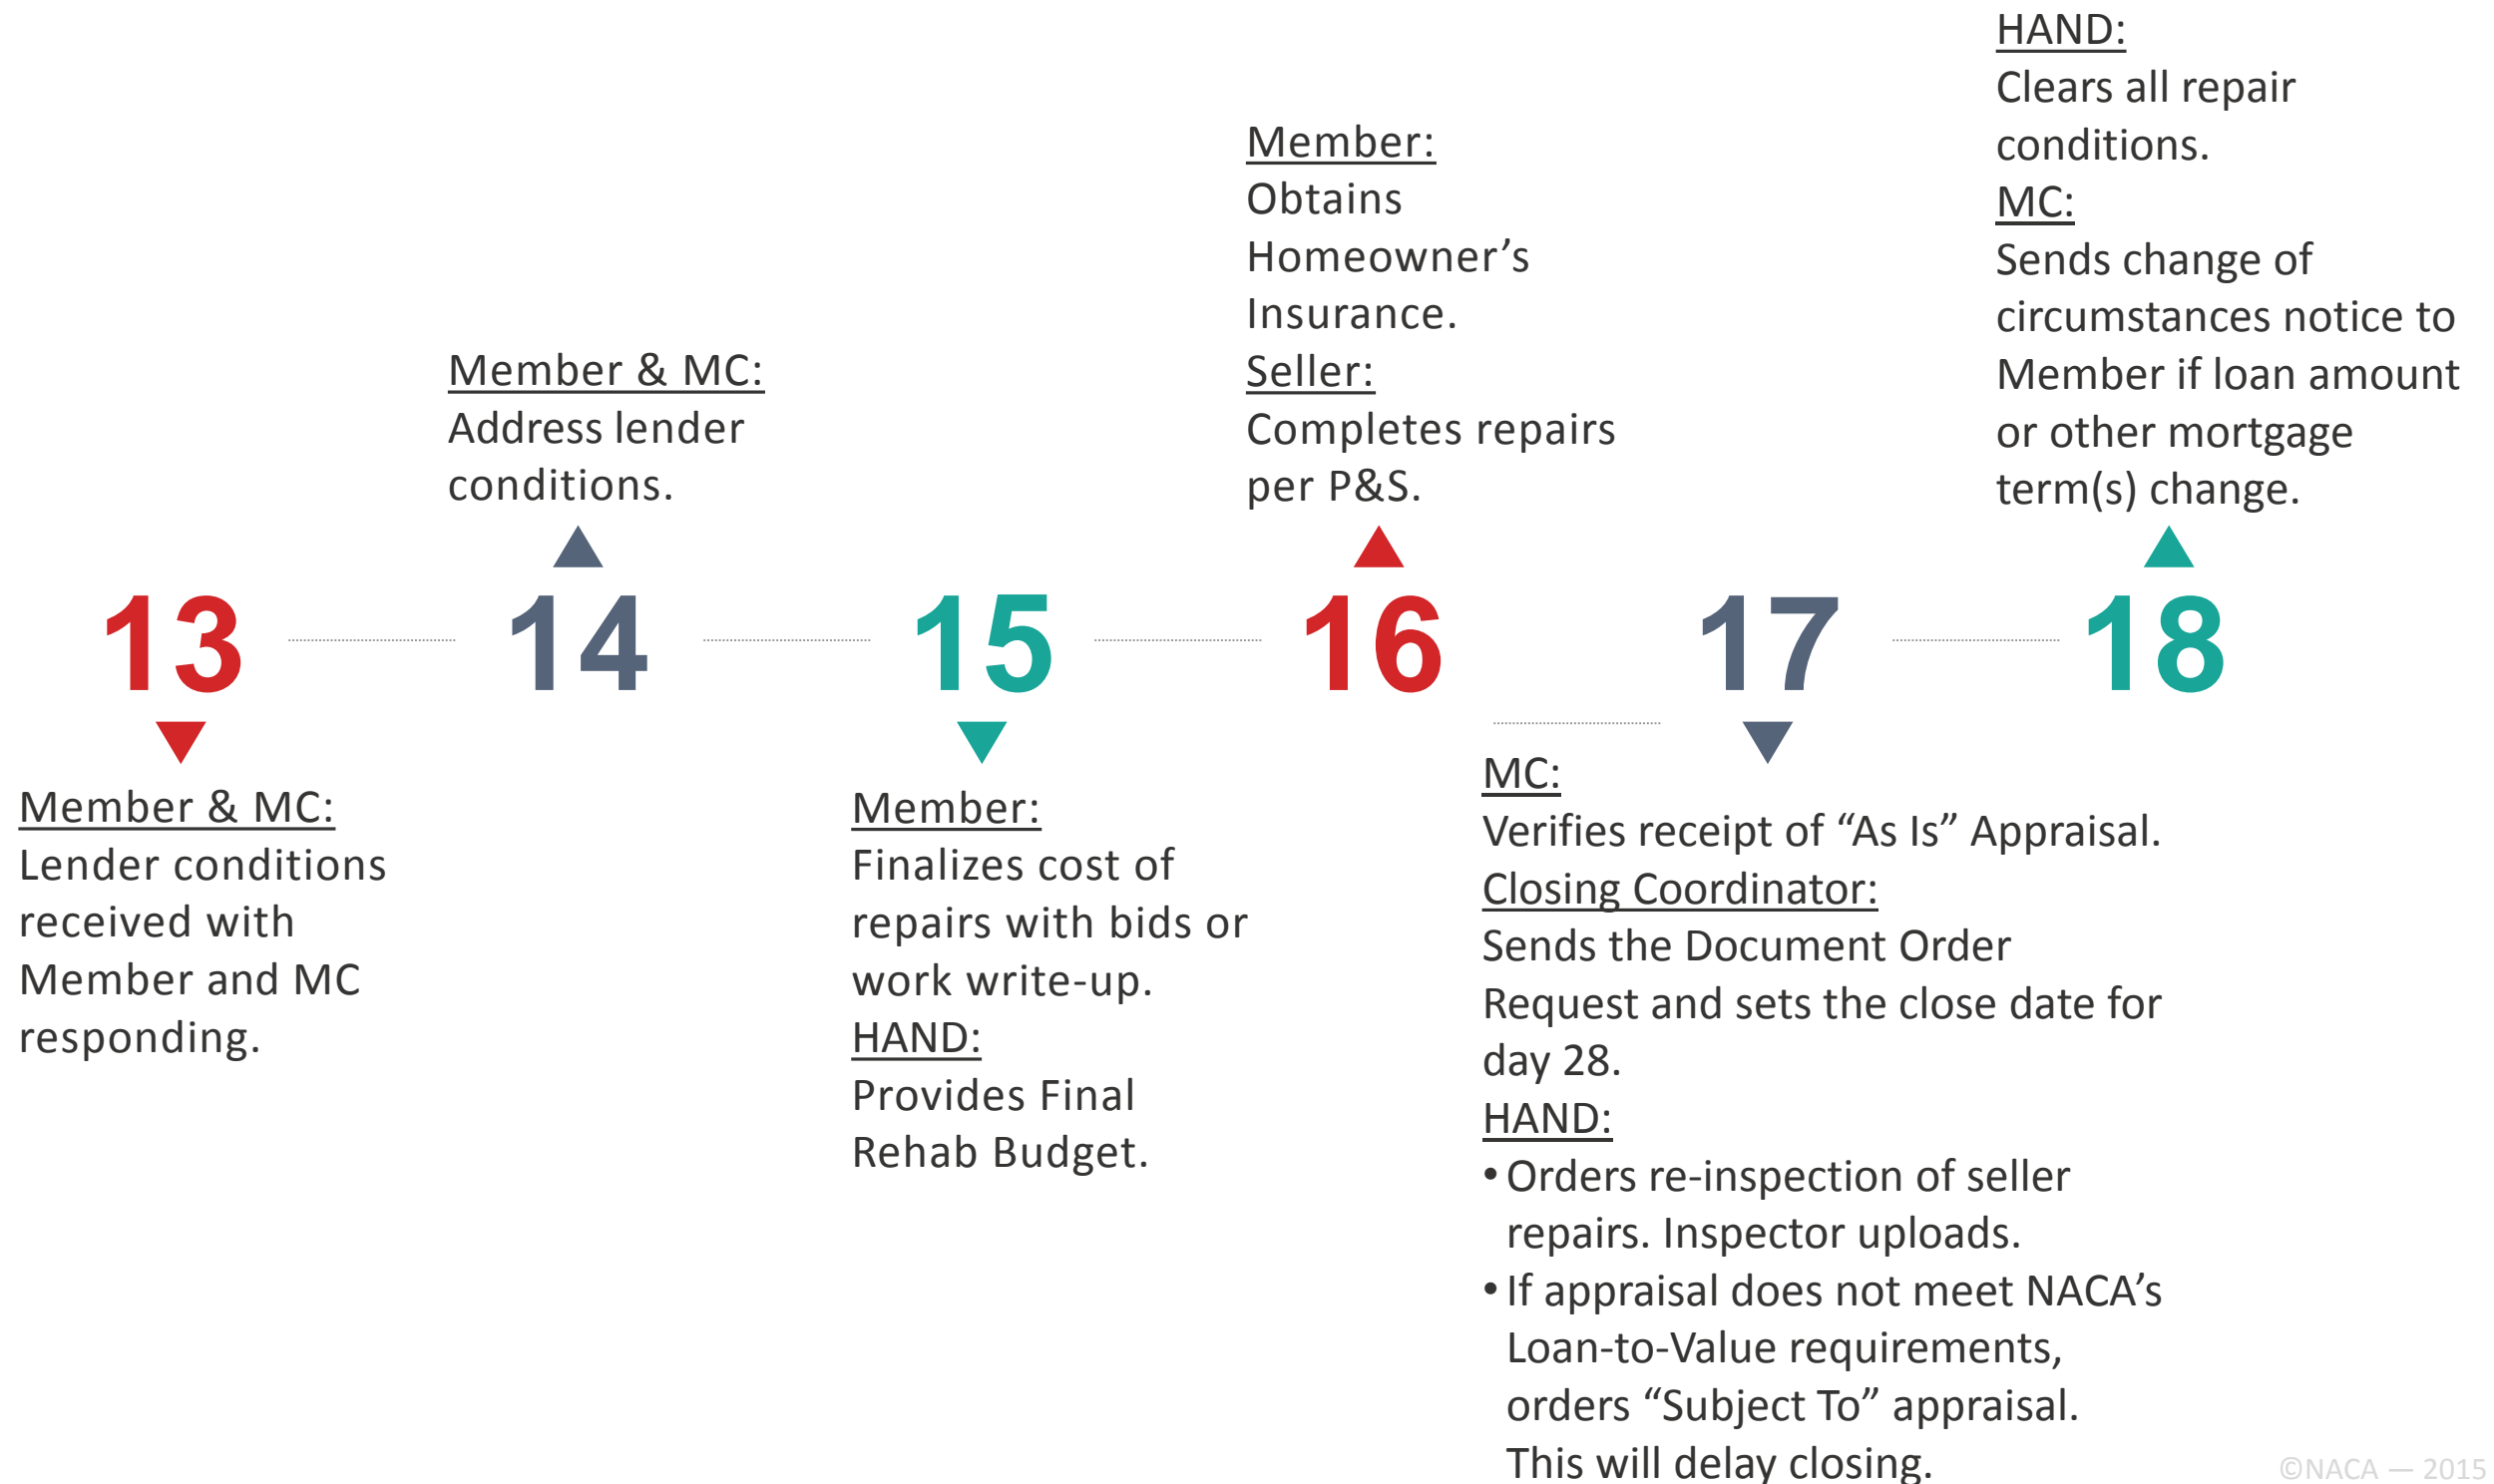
13

Member & MC:
Lender conditions received with Member and MC responding.

14

Member & MC:
Address lender conditions.

15

Member:
Finalizes cost of repairs with bids or work write-up.
HAND:
Provides Final Rehab Budget.

16

Member:
Obtains Homeowner’s Insurance.
Seller:
Completes repairs per P&S.

17

MC:
Verifies receipt of “As Is” Appraisal.
Closing Coordinator:
Sends the Document Order Request and sets the close date for day 28.
HAND:
• Orders re-inspection of seller repairs. Inspector uploads.
• If appraisal does not meet NACA’s Loan-to-Value requirements, orders “Subject To” appraisal. This will delay closing.

18

HAND:
Clears all repair conditions.
MC:
Sends change of circumstances notice to Member if loan amount or other mortgage term(s) change.

©NACA — 2015